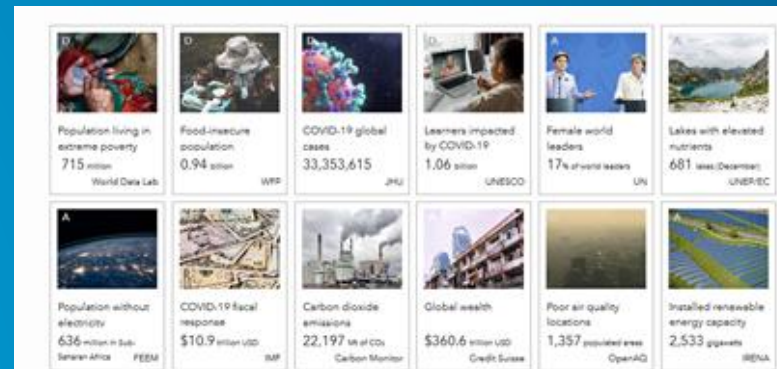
D
Population living in extreme poverty
715 million
World Data Lab

D
Food-insecure population
0.94 billion
WFP

D
COVID-19 global cases
33,353,615
JHU

D
Learners impacted by COVID-19
1.06 billion
UNESCO

A
Female world leaders
17% of world leaders
UN

A
Lakes with elevated nutrients
681 lakes (December)
UNEP/EC

A
Population without electricity
636 million in Sub-Saharan Africa
FEEM

COVID-19 fiscal response
$10.9 trillion USD
IMF

Carbon dioxide emissions
22,197 Mt of $CO_2$
Carbon Monitor

Global wealth
$360.6 trillion USD
Credit Suisse

Poor air quality locations
1,357 populated areas
OpenAQ

A
Installed renewable energy capacity
2,533 gigawatts
IRENA